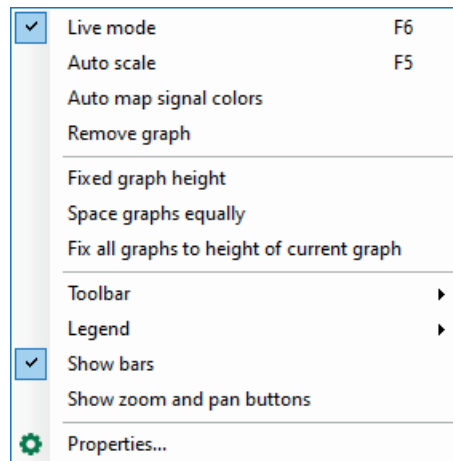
Live mode F6
Auto scale F5
Auto map signal colors
Remove graph

Fixed graph height
Space graphs equally
Fix all graphs to height of current graph

Toolbar
Legend
Show bars
Show zoom and pan buttons

Properties...